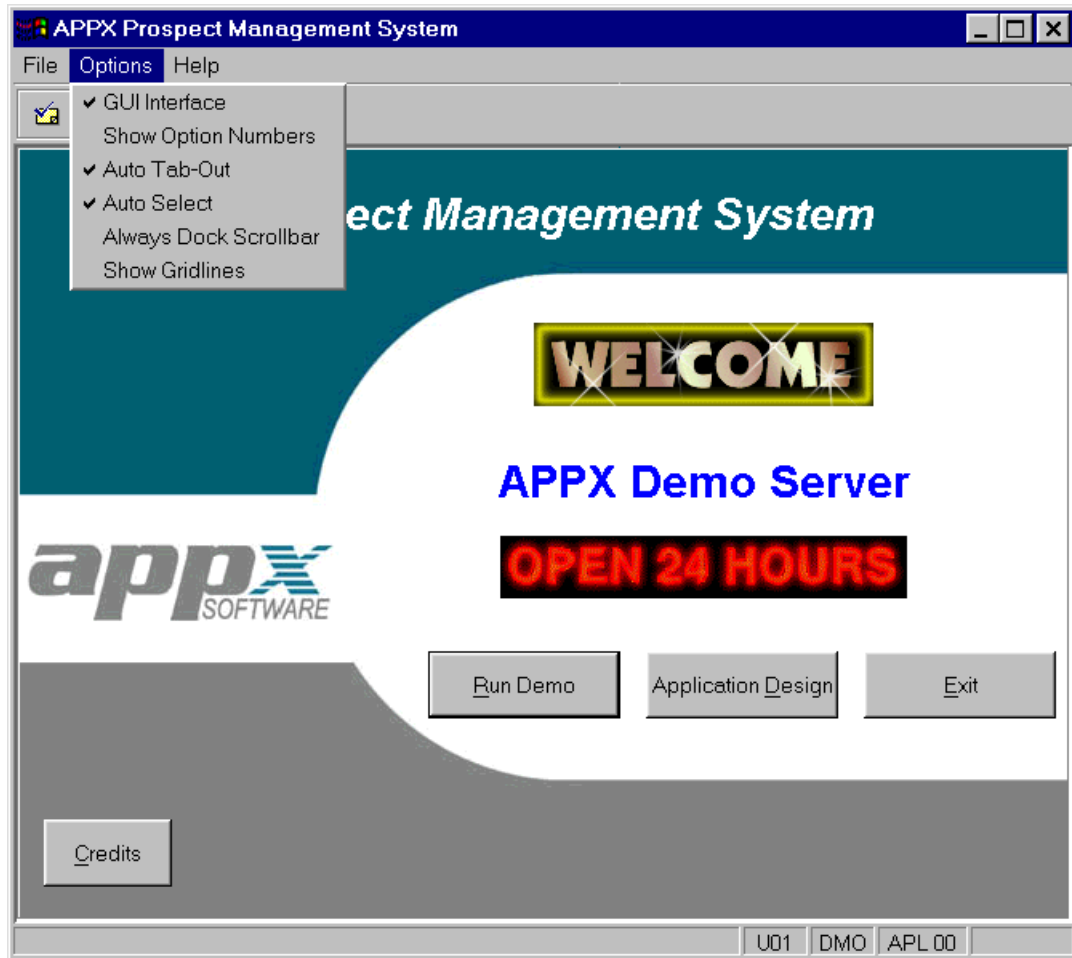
APPX Prospect Management System

File Options Help

✔ GUI Interface
Show Option Numbers
✔ Auto Tab-Out
✔ Auto Select
Always Dock Scrollbar
Show Gridlines

ect Management System

WELCOME

APPX Demo Server

OPEN 24 HOURS

appx SOFTWARE

Run Demo
Application Design
Exit

Credits

U01 DMO APL 00